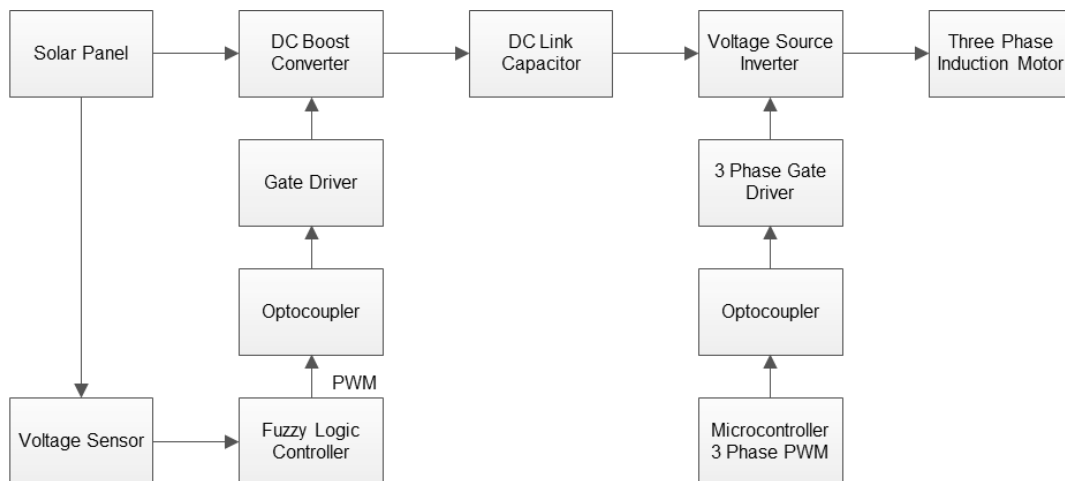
Solar Panel

DC Boost Converter

DC Link Capacitor

Voltage Source Inverter

Three Phase Induction Motor

Gate Driver

3 Phase Gate Driver

Optocoupler

Optocoupler

PWM

Voltage Sensor

Fuzzy Logic Controller

Microcontroller 3 Phase PWM